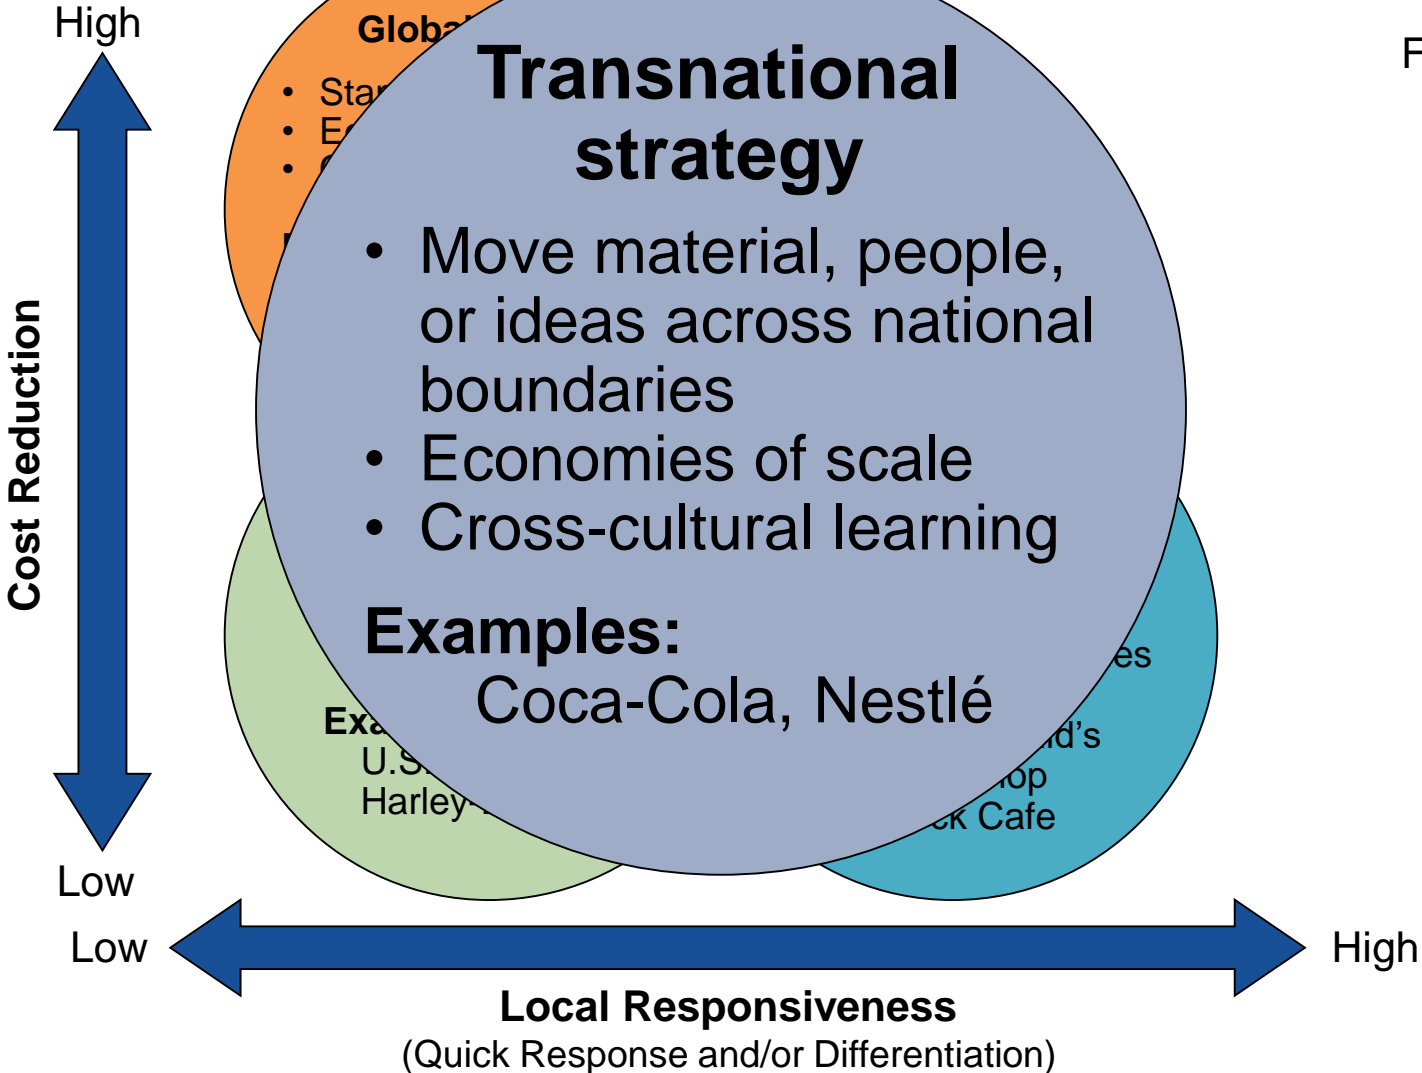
High

Globa

• Sta
• E
• C

Transnational strategy

• Move material, people, or ideas across national boundaries
• Economies of scale
• Cross-cultural learning

Examples:
Coca-Cola, Nestlé

F

Cost Reduction

Exa
U.S
Harley-

es
ld's
op
ck Cafe

Low

Low

High

Local Responsiveness
(Quick Response and/or Differentiation)